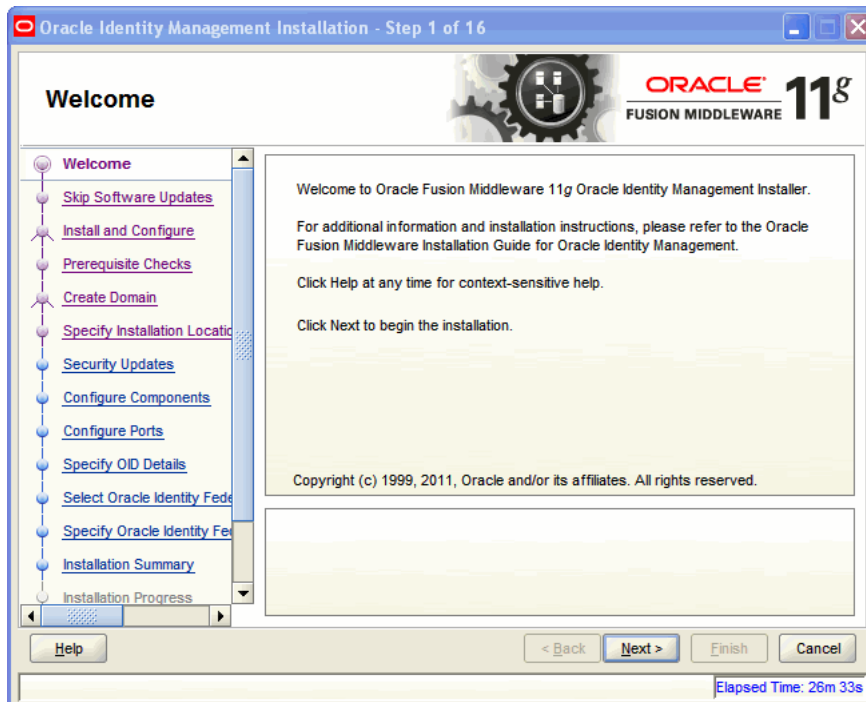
Oracle Identity Management Installation - Step 1 of 16

Welcome

ORACLE
FUSION MIDDLEWARE 11g

Welcome
Skip Software Updates
Install and Configure
Prerequisite Checks
Create Domain
Specify Installation Locatic
Security Updates
Configure Components
Configure Ports
Specify OID Details
Select Oracle Identity Fede
Specify Oracle Identity Fe
Installation Summary
Installation Progress

Welcome to Oracle Fusion Middleware 11g Oracle Identity Management Installer.

For additional information and installation instructions, please refer to the Oracle Fusion Middleware Installation Guide for Oracle Identity Management.

Click Help at any time for context-sensitive help.

Click Next to begin the installation.

Copyright (c) 1999, 2011, Oracle and/or its affiliates. All rights reserved.

Help

< Back Next > Finish Cancel

Elapsed Time: 26m 33s